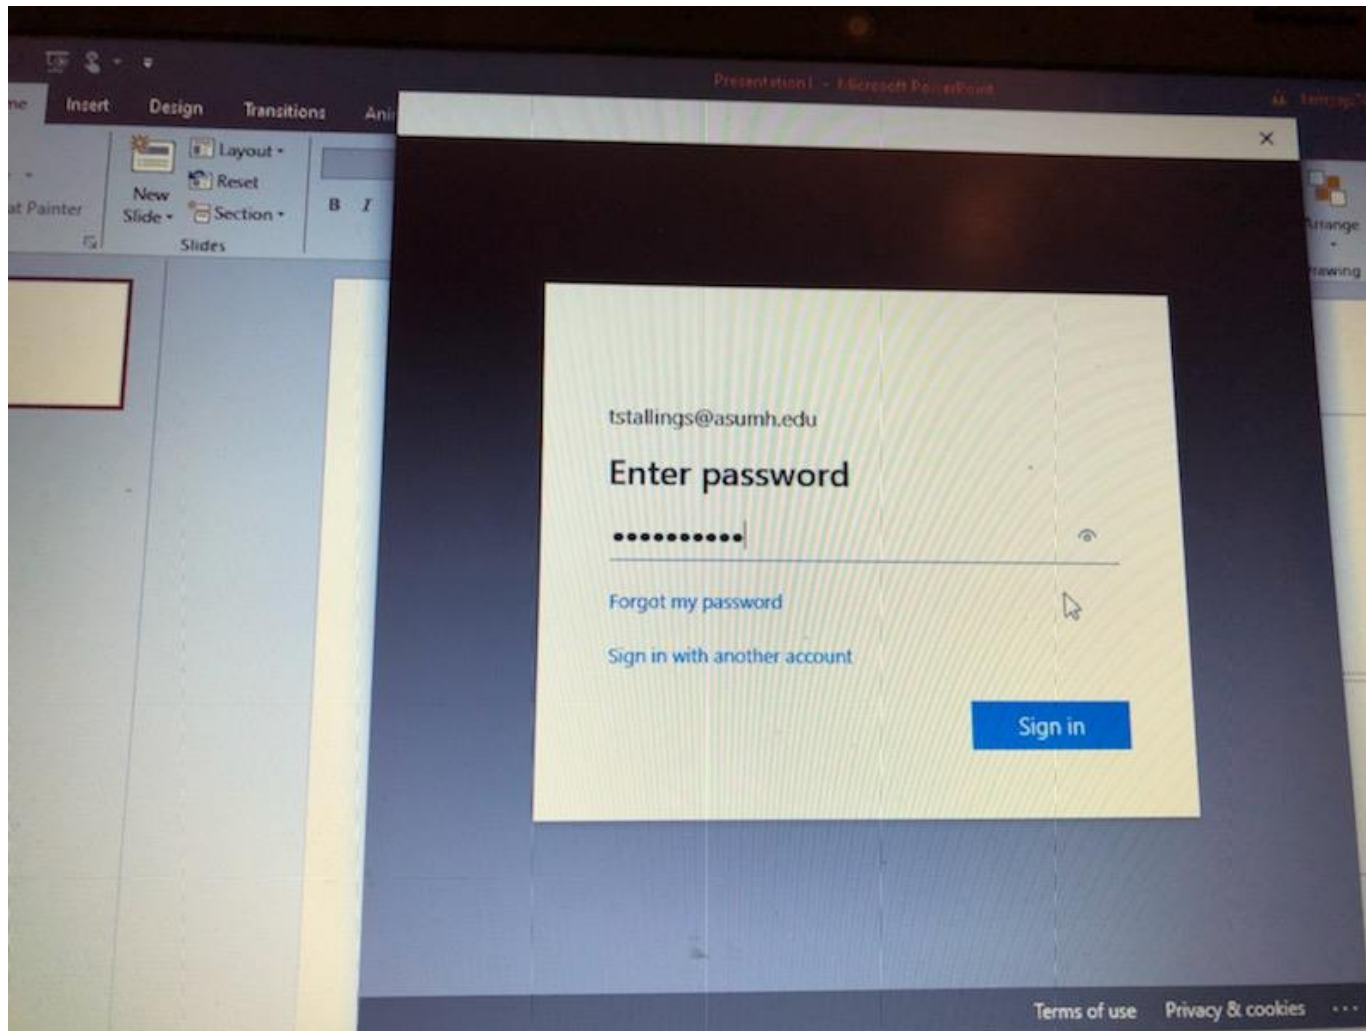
ne Insert Design Transitions Ani

Presentation1 - Microsoft PowerPoint

at Painter

New Slide

Layout
Reset
Section

Slides

B I

Arrange

rawing

×

tstallings@asumh.edu

Enter password

••••••••••

Forgot my password

Sign in with another account

Sign in

Terms of use Privacy & cookies ...